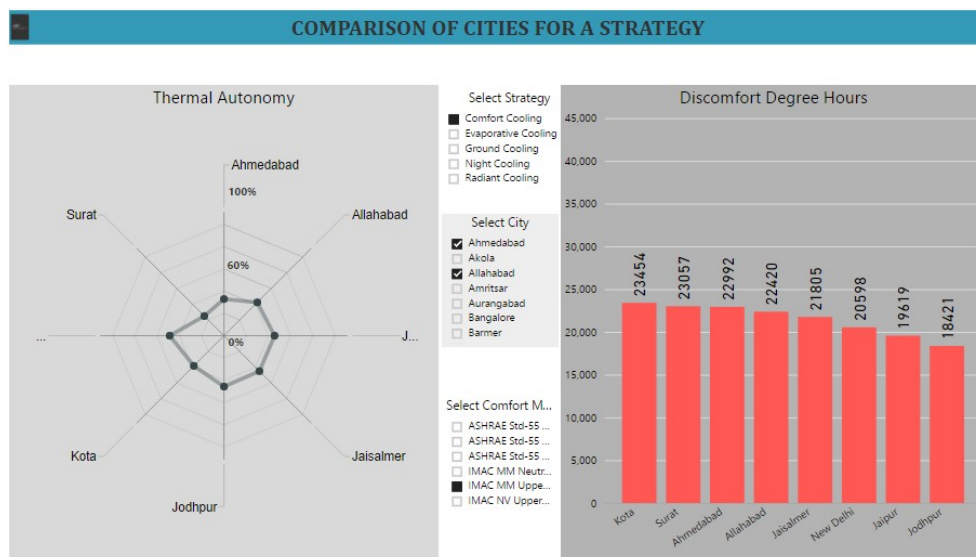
COMPARISON OF CITIES FOR A STRATEGY

Thermal Autonomy

Ahmedabad
100%
Allahabad
60%
Surat
0%
...
J...
Kota
Jaisalmer
Jodhpur

Select Strategy
Comfort Cooling
Evaporative Cooling
Ground Cooling
Night Cooling
Radiant Cooling

Select City
Ahmedabad
Akola
Allahabad
Amritsar
Aurangabad
Bangalore
Barmer

Select Comfort M...
ASHRAE Std-55 ...
ASHRAE Std-55 ...
ASHRAE Std-55 ...
IMAC MM Neutr...
IMAC MM Uppe...
IMAC NV Upper...

Discomfort Degree Hours

45,000
40,000
35,000
30,000
25,000
20,000
15,000
10,000
5,000
0

23454
23057
22992
22420
21805
20598
19619
18421

Kota
Surat
Ahmedabad
Allahabad
Jaisalmer
New Delhi
Jaipur
Jodhpur